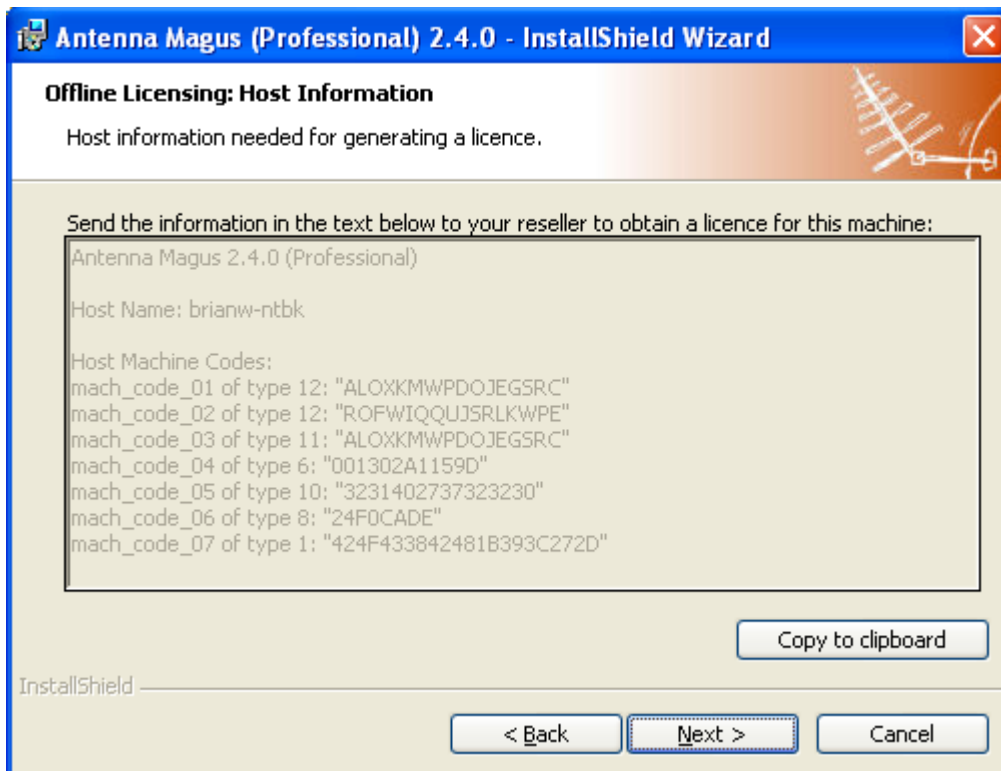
Antenna Magus (Professional) 2.4.0 - InstallShield Wizard

Offline Licensing: Host Information

Host information needed for generating a licence.

Send the information in the text below to your reseller to obtain a licence for this machine:

Antenna Magus 2.4.0 (Professional)

Host Name: brianw-ntbk

Host Machine Codes:
mach_code_01 of type 12: "ALOXKMWPDOJEGSRC"
mach_code_02 of type 12: "ROFWIQQUJSRLKWPE"
mach_code_03 of type 11: "ALOXKMWPDOJEGSRC"
mach_code_04 of type 6: "001302A1159D"
mach_code_05 of type 10: "3231402737323230"
mach_code_06 of type 8: "24F0CADE"
mach_code_07 of type 1: "424F433842481B393C272D"

Copy to clipboard

InstallShield

< Back

Next >

Cancel